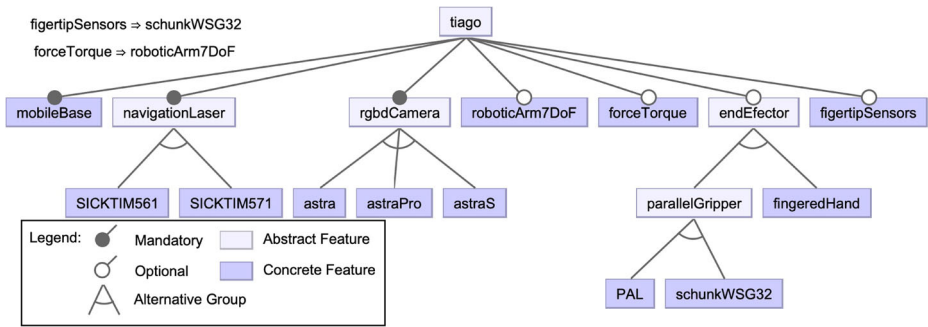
figertipSensors ⇒ schunkWSG32

forceTorque ⇒ roboticArm7DoF

tiago

mobileBase

navigationLaser

rgbdCamera

roboticArm7DoF

forceTorque

endEfector

figertipSensors

SICKTIM561

SICKTIM571

astra

astraPro

astraS

parallelGripper

fingeredHand

PAL

schunkWSG32

Legend:

Mandatory

Optional

Alternative Group

Abstract Feature

Concrete Feature